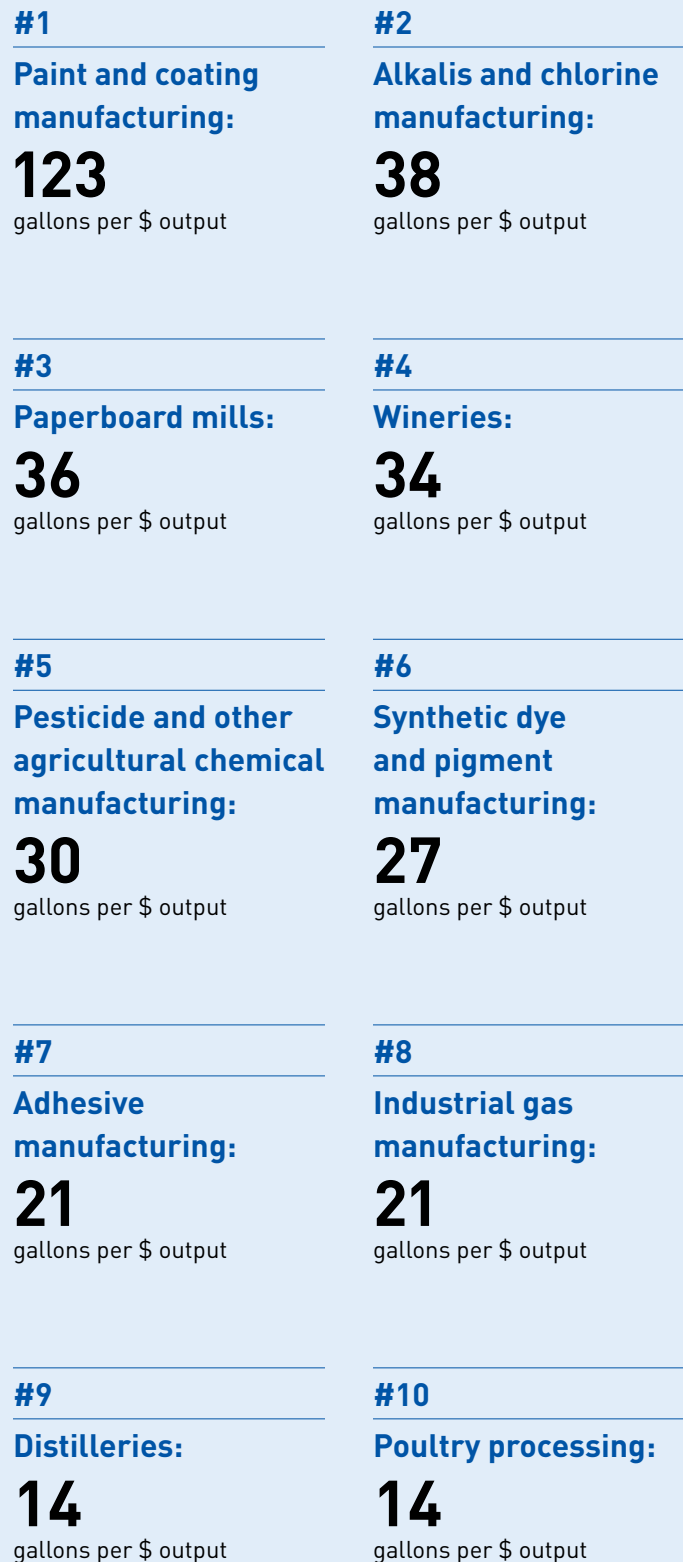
#1

Paint and coating manufacturing:

123

gallons per $ output

#2

Alkalis and chlorine manufacturing:

38

gallons per $ output

#3

Paperboard mills:

36

gallons per $ output

#4

Wineries:

34

gallons per $ output

#5

Pesticide and other agricultural chemical manufacturing:

30

gallons per $ output

#6

Synthetic dye and pigment manufacturing:

27

gallons per $ output

#7

Adhesive manufacturing:

21

gallons per $ output

#8

Industrial gas manufacturing:

21

gallons per $ output

#9

Distilleries:

14

gallons per $ output

#10

Poultry processing:

14

gallons per $ output